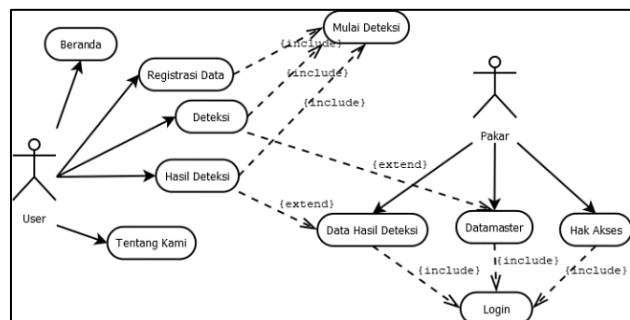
Mulai Deteksi
Beranda
{include}
Registrasi Data
{include}
{include}
Deteksi
Pakar
{extend}
Hasil Deteksi
User
{extend}
Data Hasil Deteksi
Datamaster
Hak Akses
Tentang Kami
{include}
{include}
{include}
Login